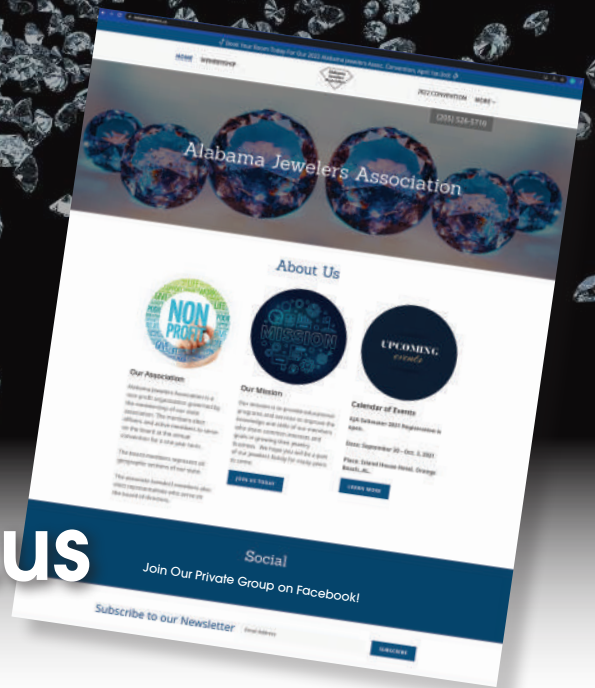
Reset Your Room Today For Our 2022 Alabama Jeweler's Assoc. Convention, April 1st-3rd!

HOME MEMBERSHIP

2022 CONVENTION MORE

(205) 324-1716

Alabama Jewelers Association

About Us

NON PROFIT

MISSION

UPCOMING events

Our Association

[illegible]

Our Mission

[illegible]

JOIN US TODAY

Calendar of Events

AJA Convention 2021 Registration is open.

Date: September 30 – Oct. 3, 2021

Place: Island House Hotel, Orange Beach, AL

LEARN MORE

US

Social

Join Our Private Group on Facebook!

Subscribe to our Newsletter

Email Address

SUBSCRIBE